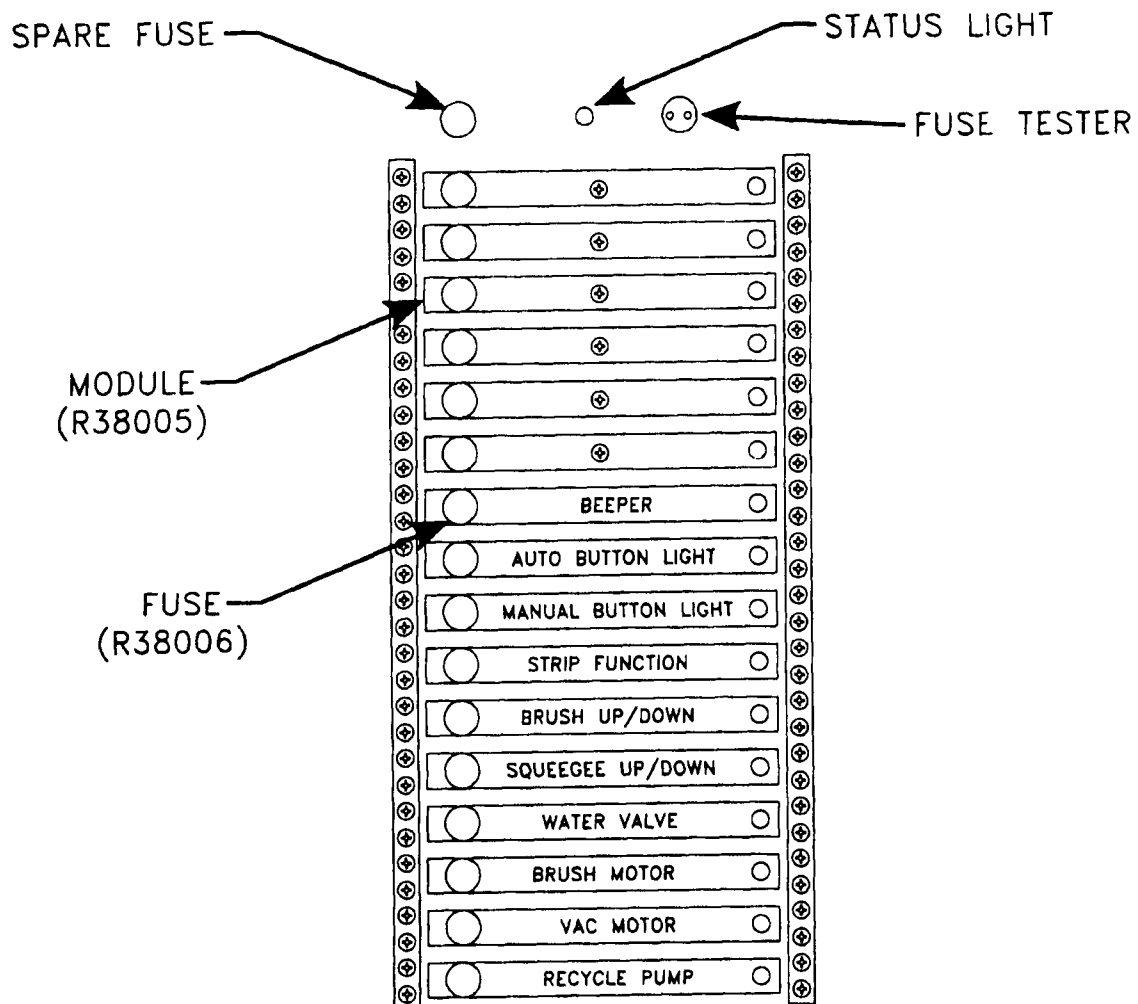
SPARE FUSE
STATUS LIGHT
FUSE TESTER
MODULE (R38005)
FUSE (R38006)
BEEPER
AUTO BUTTON LIGHT
MANUAL BUTTON LIGHT
STRIP FUNCTION
BRUSH UP/DOWN
SQUEEGEE UP/DOWN
WATER VALVE
BRUSH MOTOR
VAC MOTOR
RECYCLE PUMP